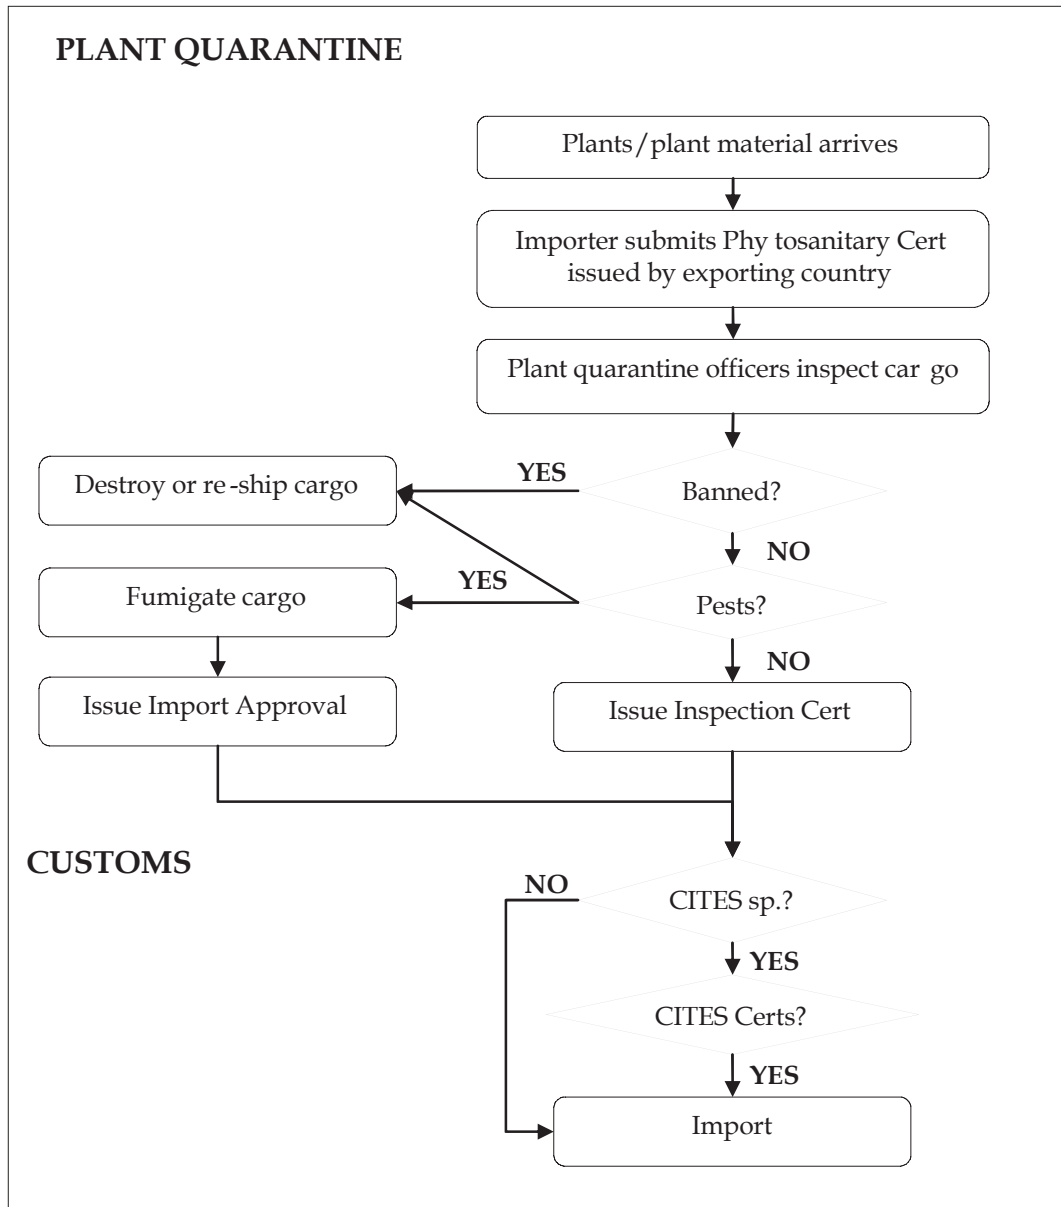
PLANT QUARANTINE

Plants/plant material arrives

Importer submits Phy tosanitary Cert issued by exporting country

Plant quarantine officers inspect car go

Destroy or re -ship cargo

YES

Banned?

NO

Fumigate cargo

YES

Pests?

NO

Issue Import Approval

Issue Inspection Cert

CUSTOMS

NO

CITES sp.?

YES

CITES Certs?

YES

Import